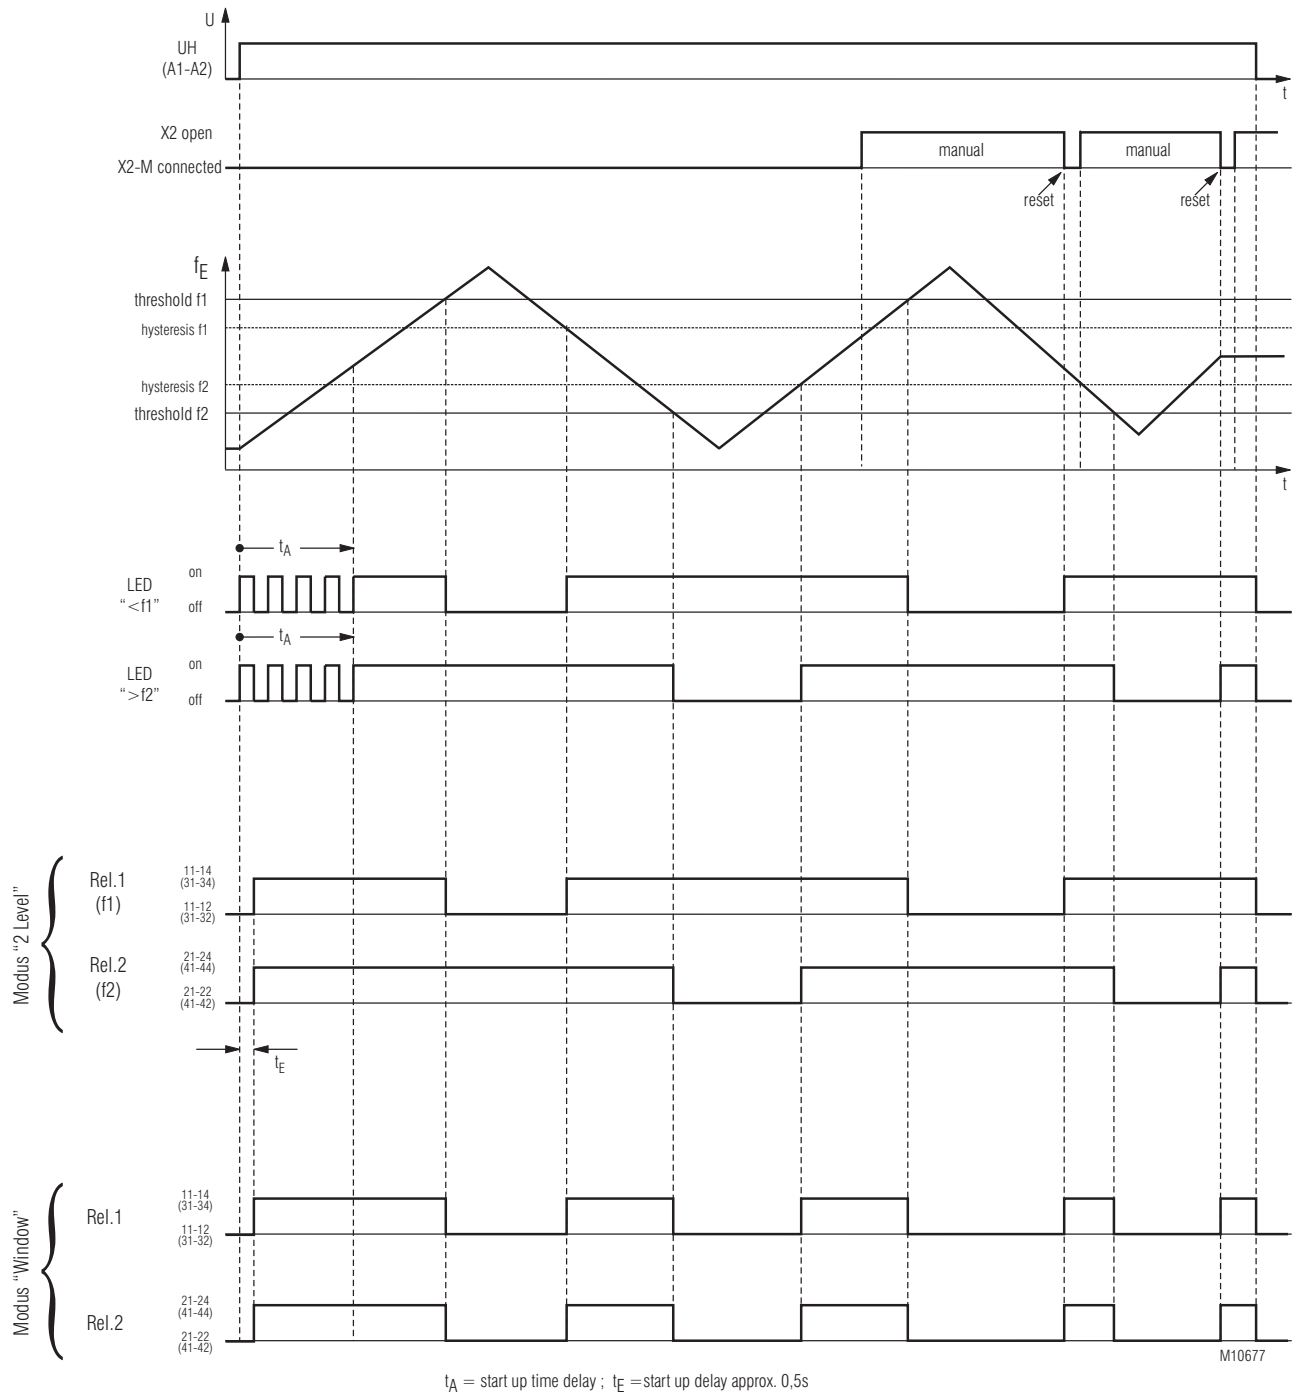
U
UH
(A1-A2)
t

X2 open
X2-M connected
manual
manual
reset
reset

$f_E$
threshold f1
hysteresis f1
hysteresis f2
threshold f2
t

$t_A$
LED
"<f1"
on
off
$t_A$
LED
">f2"
on
off

Modus "2 Level"
Rel.1
(f1)
11-14
(31-34)
11-12
(31-32)
Rel.2
(f2)
21-24
(41-44)
21-22
(41-42)
$t_E$

Modus "Window"
Rel.1
11-14
(31-34)
11-12
(31-32)
Rel.2
21-24
(41-44)
21-22
(41-42)

M10677

$t_A$ = start up time delay ; $t_E$ =start up delay approx. 0,5s